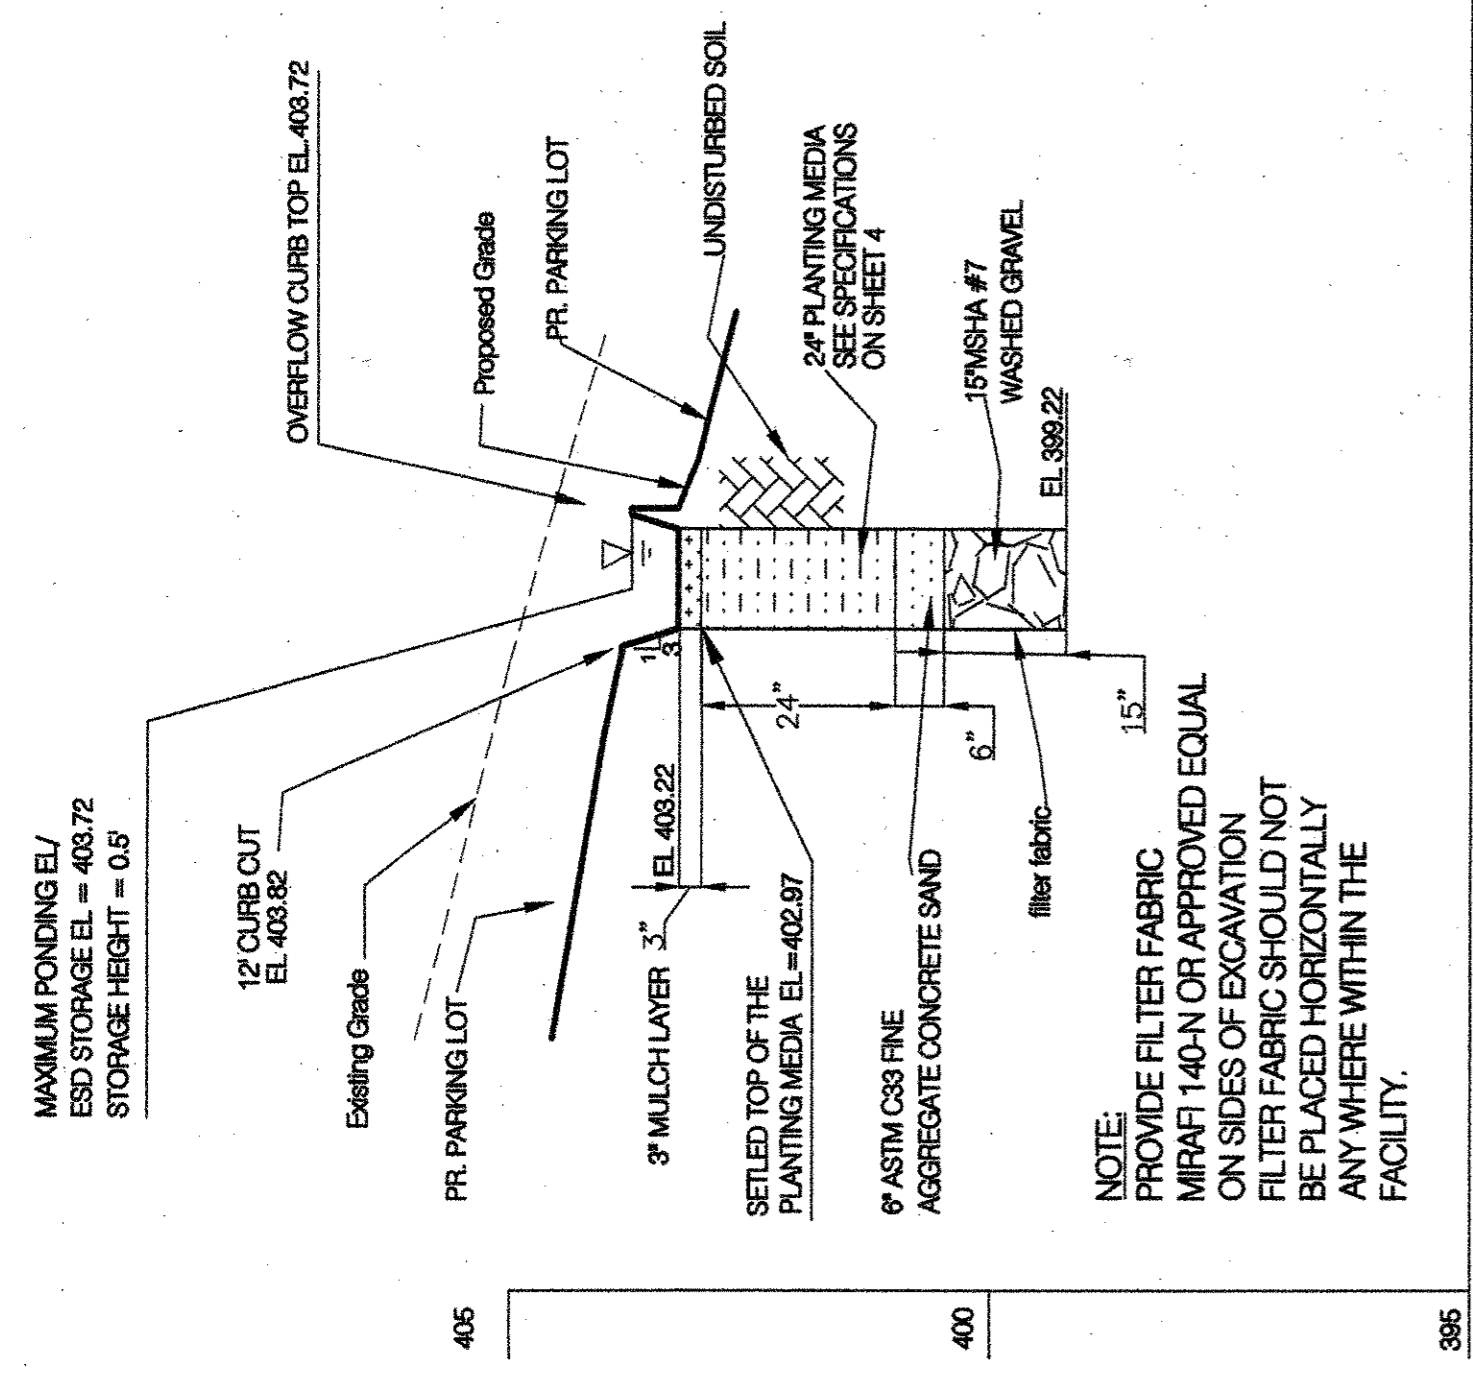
MAXIMUM PONDING EL/
ESD STORAGE EL = 403.72
STORAGE HEIGHT = 0.5'

OVERFLOW CURB TOP EL.403.72

Proposed Grade

PR. PARKING LOT

UNDISTURBED SOIL

12' CURB CUT
EL 403.82

Existing Grade

PR. PARKING LOT

24" PLANTING MEDIA
SEE SPECIFICATIONS
ON SHEET 4

15"MSHA #7
WASHED GRAVEL

EL 399.22

3" MULCH LAYER 3"

EL 403.22

1
3

24"

SETLED TOP OF THE
PLANTING MEDIA EL=402.97

6" ASTM C33 FINE
AGGREGATE CONCRETE SAND

6"

filter fabric

15"

NOTE:
PROVIDE FILTER FABRIC
MIRAFI 140-N OR APPROVED EQUAL
ON SIDES OF EXCAVATION
FILTER FABRIC SHOULD NOT
BE PLACED HORIZONTALLY
ANY WHERE WITHIN THE
FACILITY.

405
400
395